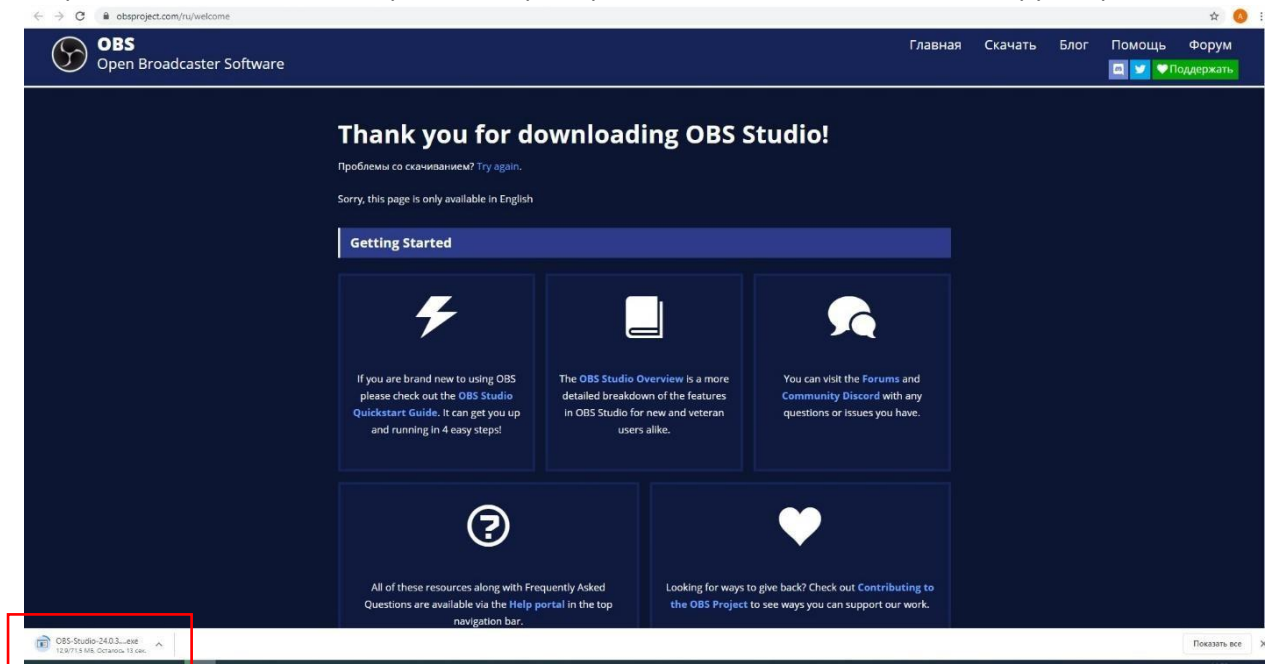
obsproject.com/ru/welcome

OBS
Open Broadcaster Software

Главная Скачать Блог Помощь Форум

Поддержать

Thank you for downloading OBS Studio!

Проблемы со скачиванием? Try again.

Sorry, this page is only available in English

Getting Started

If you are brand new to using OBS please check out the OBS Studio Quickstart Guide. It can get you up and running in 4 easy steps!

The OBS Studio Overview is a more detailed breakdown of the features in OBS Studio for new and veteran users alike.

You can visit the Forums and Community Discord with any questions or issues you have.

All of these resources along with Frequently Asked Questions are available via the Help portal in the top navigation bar.

Looking for ways to give back? Check out Contributing to the OBS Project to see ways you can support our work.

OBS-Studio-24.0.3....exe
12.9/71.5 МБ, Осталось 13 сек.

Показать все